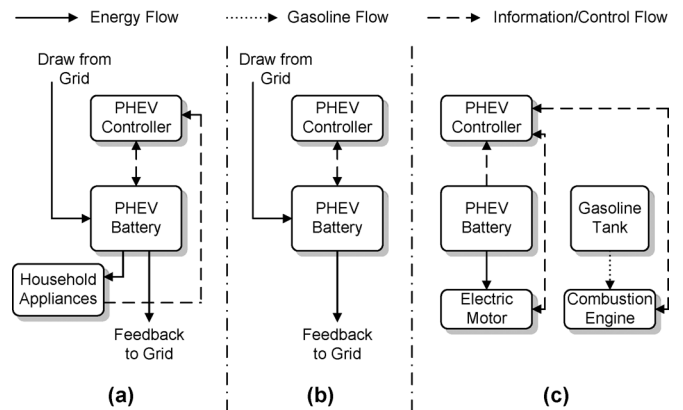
Energy Flow

Gasoline Flow

Information/Control Flow

Draw from Grid

PHEV Controller

PHEV Battery

Household Appliances

Feedback to Grid

(a)

Draw from Grid

PHEV Controller

PHEV Battery

Feedback to Grid

(b)

PHEV Controller

PHEV Battery

Gasoline Tank

Electric Motor

Combustion Engine

(c)